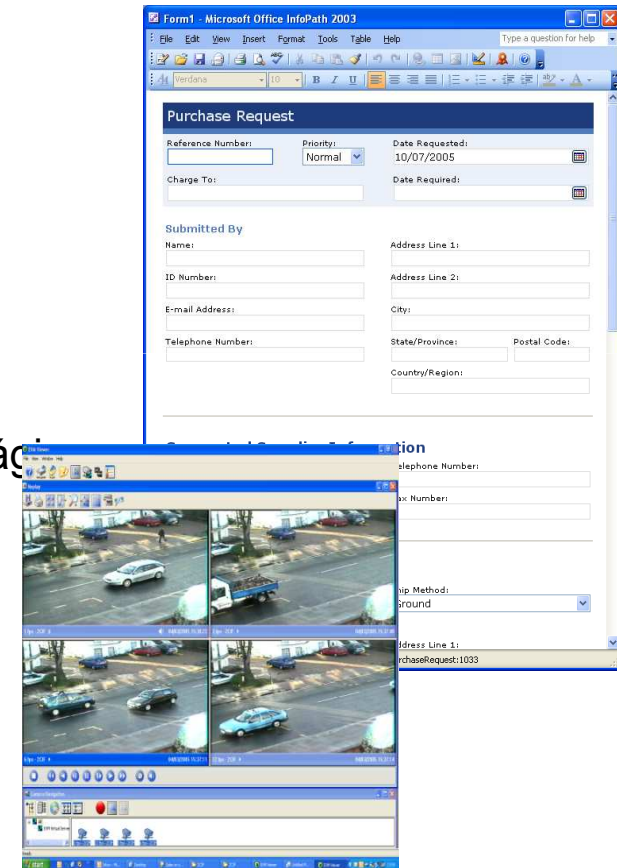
Form1 - Microsoft Office InfoPath 2003

File Edit View Insert Format Tools Table Help

Type a question for help

Verdana 10 B I U

Purchase Request

Reference Number:

Priority:

Normal

Date Requested:

10/07/2005

Charge To:

Date Required:

Submitted By

Name:

Address Line 1:

ID Number:

Address Line 2:

E-mail Address:

City:

Telephone Number:

State/Province:

Postal Code:

Country/Region:

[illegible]tion

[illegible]elephone Number:

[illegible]ax Number:

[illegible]hip Method:

Ground

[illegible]ddress Line 1:

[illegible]rchaseRequest:1033

ág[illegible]

start